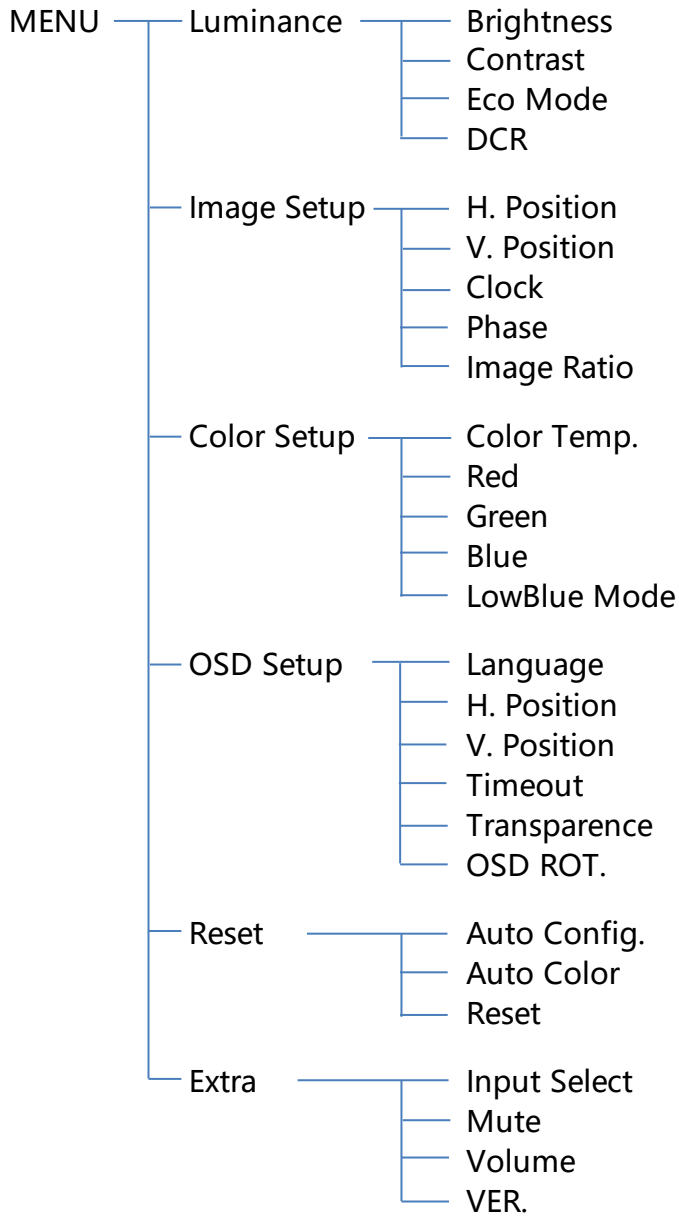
MENU
Luminance
Brightness
Contrast
Eco Mode
DCR
Image Setup
H. Position
V. Position
Clock
Phase
Image Ratio
Color Setup
Color Temp.
Red
Green
Blue
LowBlue Mode
OSD Setup
Language
H. Position
V. Position
Timeout
Transparence
OSD ROT.
Reset
Auto Config.
Auto Color
Reset
Extra
Input Select
Mute
Volume
VER.